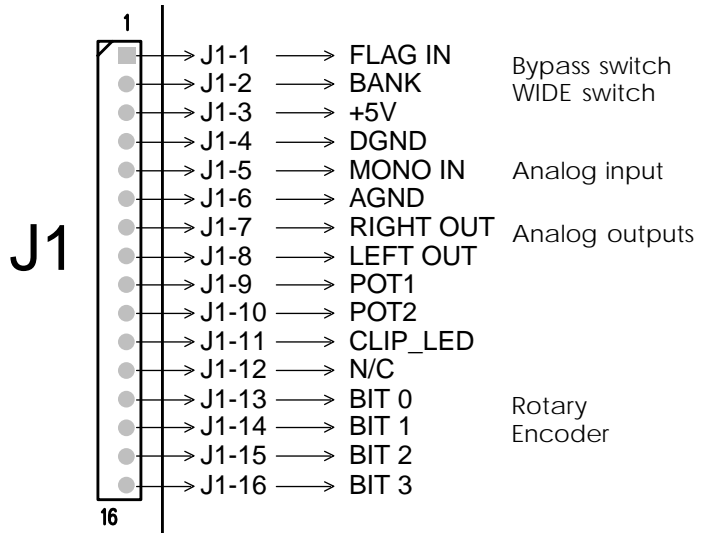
1

J1

J1-1 → FLAG IN
J1-2 → BANK
J1-3 → +5V
J1-4 → DGND
J1-5 → MONO IN
J1-6 → AGND
J1-7 → RIGHT OUT
J1-8 → LEFT OUT
J1-9 → POT1
J1-10 → POT2
J1-11 → CLIP_LED
J1-12 → N/C
J1-13 → BIT 0
J1-14 → BIT 1
J1-15 → BIT 2
J1-16 → BIT 3

16

Bypass switch
WIDE switch

Analog input

Analog outputs

Rotary
Encoder